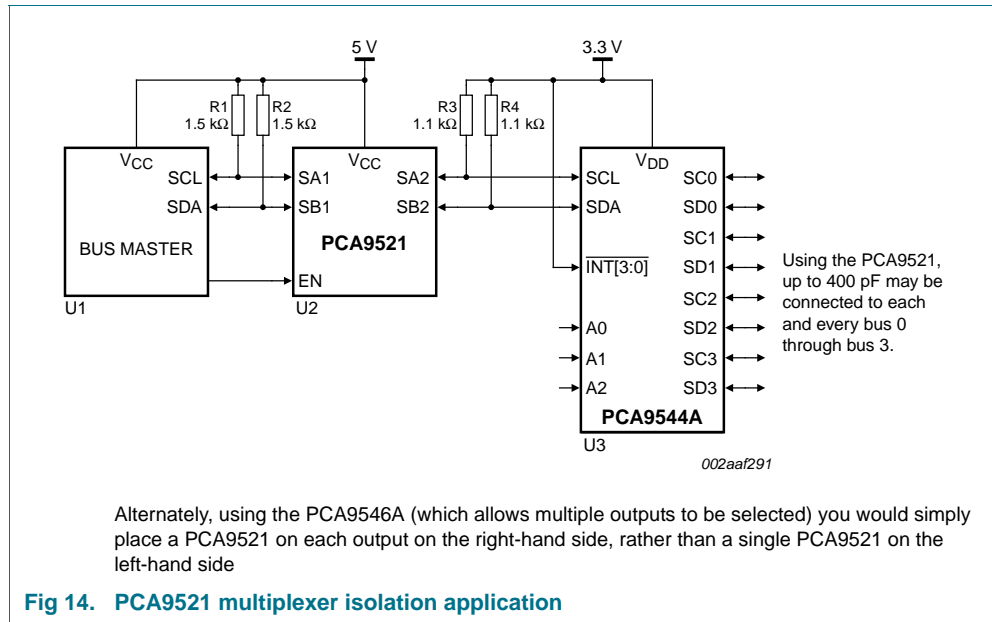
5 V

3.3 V

R1
1.5 kΩ

R2
1.5 kΩ

R3
1.1 kΩ

R4
1.1 kΩ

$V_{CC}$
SCL
SDA
BUS MASTER
U1

$V_{CC}$
SA1
SB1
SA2
SB2
PCA9521
EN
U2

$V_{DD}$
SCL
SDA
$\overline{INT[3:0]}$
A0
A1
A2
SC0
SD0
SC1
SD1
SC2
SD2
SC3
SD3
PCA9544A
U3

Using the PCA9521, up to 400 pF may be connected to each and every bus 0 through bus 3.

002aaf291

Alternately, using the PCA9546A (which allows multiple outputs to be selected) you would simply place a PCA9521 on each output on the right-hand side, rather than a single PCA9521 on the left-hand side

Fig 14. PCA9521 multiplexer isolation application